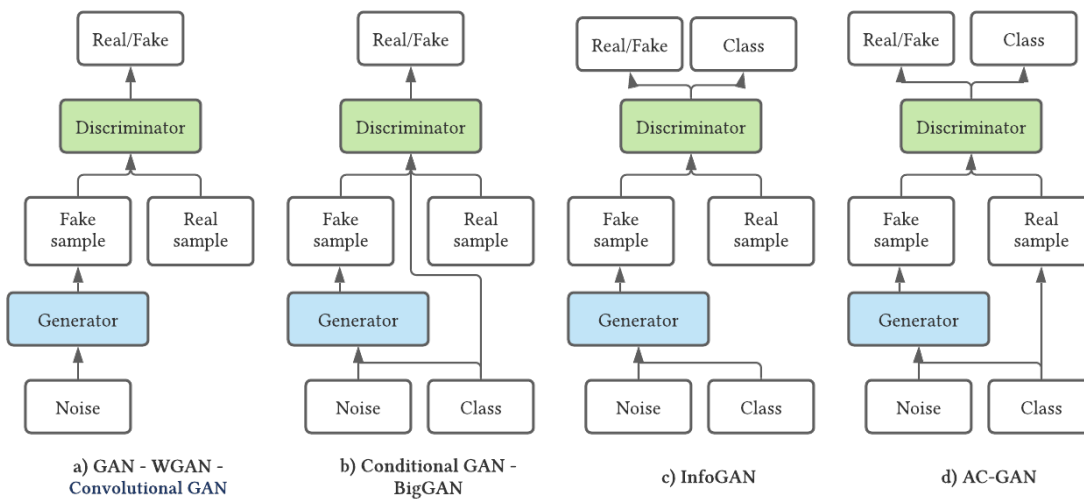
Real/Fake

Discriminator

Fake sample

Real sample

Generator

Noise

a) GAN - WGAN - Convolutional GAN

Real/Fake

Discriminator

Fake sample

Real sample

Generator

Noise

Class

b) Conditional GAN - BigGAN

Real/Fake

Class

Discriminator

Fake sample

Real sample

Generator

Noise

Class

c) InfoGAN

Real/Fake

Class

Discriminator

Fake sample

Real sample

Generator

Noise

Class

d) AC-GAN